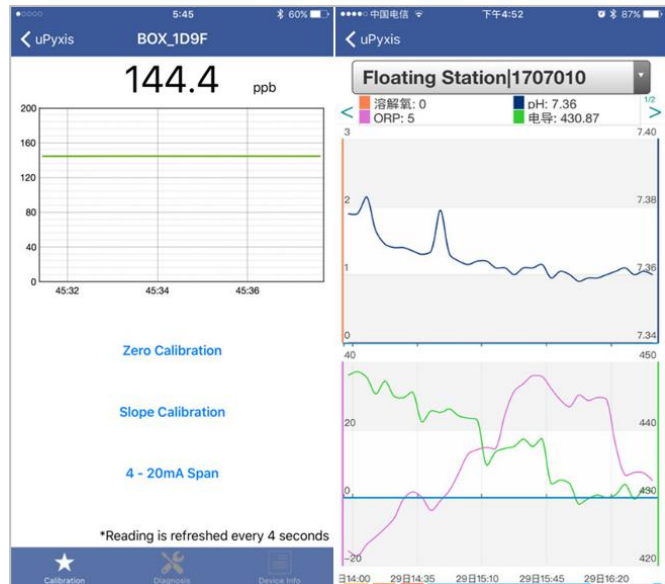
●○○○○ 5:45 60%

< uPyxis BOX_1D9F

144.4 ppb

200
160
120
80
40
0

45:32 45:34 45:36

Zero Calibration

Slope Calibration

4 - 20mA Span

*Reading is refreshed every 4 seconds

Calibration Diagnosis Device Info

●●●●○ 中国电信 下午4:52 87%

< uPyxis

Floating Station|1707010

< 溶解氧: 0 pH: 7.36 1/2 >
ORP: 5 电导: 430.87

3 7.40
2 7.38
1 7.36
0 7.34

40 450
20 440
0 430
-20 420

日14:00 29日14:35 29日15:10 29日15:45 29日16:20